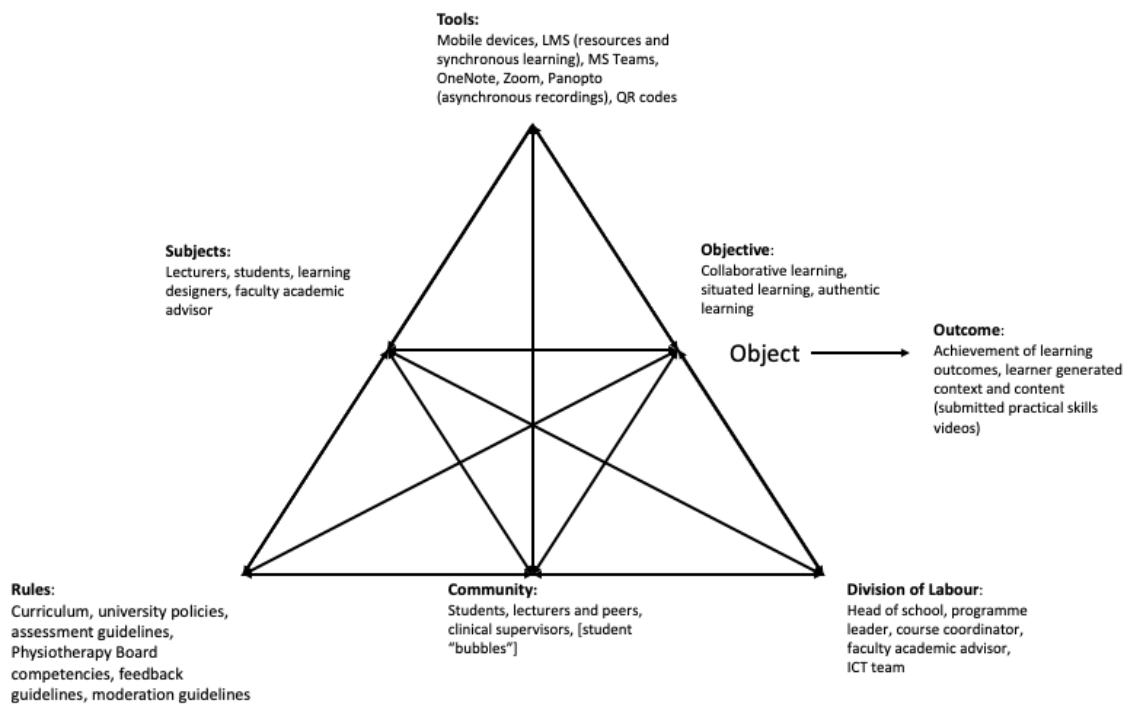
**Tools:**
Mobile devices, LMS (resources and synchronous learning), MS Teams, OneNote, Zoom, Panopto (asynchronous recordings), QR codes

**Subjects:**
Lecturers, students, learning designers, faculty academic advisor

**Objective**:
Collaborative learning, situated learning, authentic learning

Object

**Outcome**:
Achievement of learning outcomes, learner generated context and content (submitted practical skills videos)

**Rules**:
Curriculum, university policies, assessment guidelines, Physiotherapy Board competencies, feedback guidelines, moderation guidelines

**Community:**
Students, lecturers and peers, clinical supervisors, [student "bubbles"]

**Division of Labour**:
Head of school, programme leader, course coordinator, faculty academic advisor, ICT team